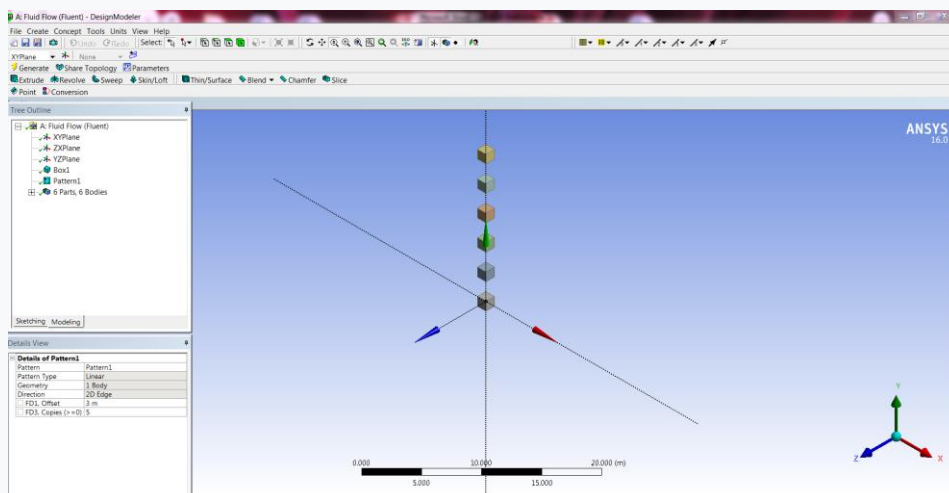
A: Fluid Flow (Fluent) - DesignModeler

File Create Concept Tools Units View Help

Undo Redo Select:

XYPlane None

Generate Share Topology Parameters

Extrude Revolve Sweep Skin/Loft Thin/Surface Blend Chamfer Slice

Point Conversion

Tree Outline

A: Fluid Flow (Fluent)
XYPlane
ZXPlane
YZPlane
Box1
Pattern1
6 Parts, 6 Bodies

Sketching Modeling

Details View

| Details of Pattern1 | |
|---|---|
| Pattern | Pattern1 |
| Pattern Type | Linear |
| Geometry | 1 Body |
| Direction | 2D Edge |
| FD1, Offset | 3 m |
| FD3, Copies (>=0) | 5 |

ANSYS
16.0

0.000 10.000 20.000 (m)
5.000 15.000

Y
Z X